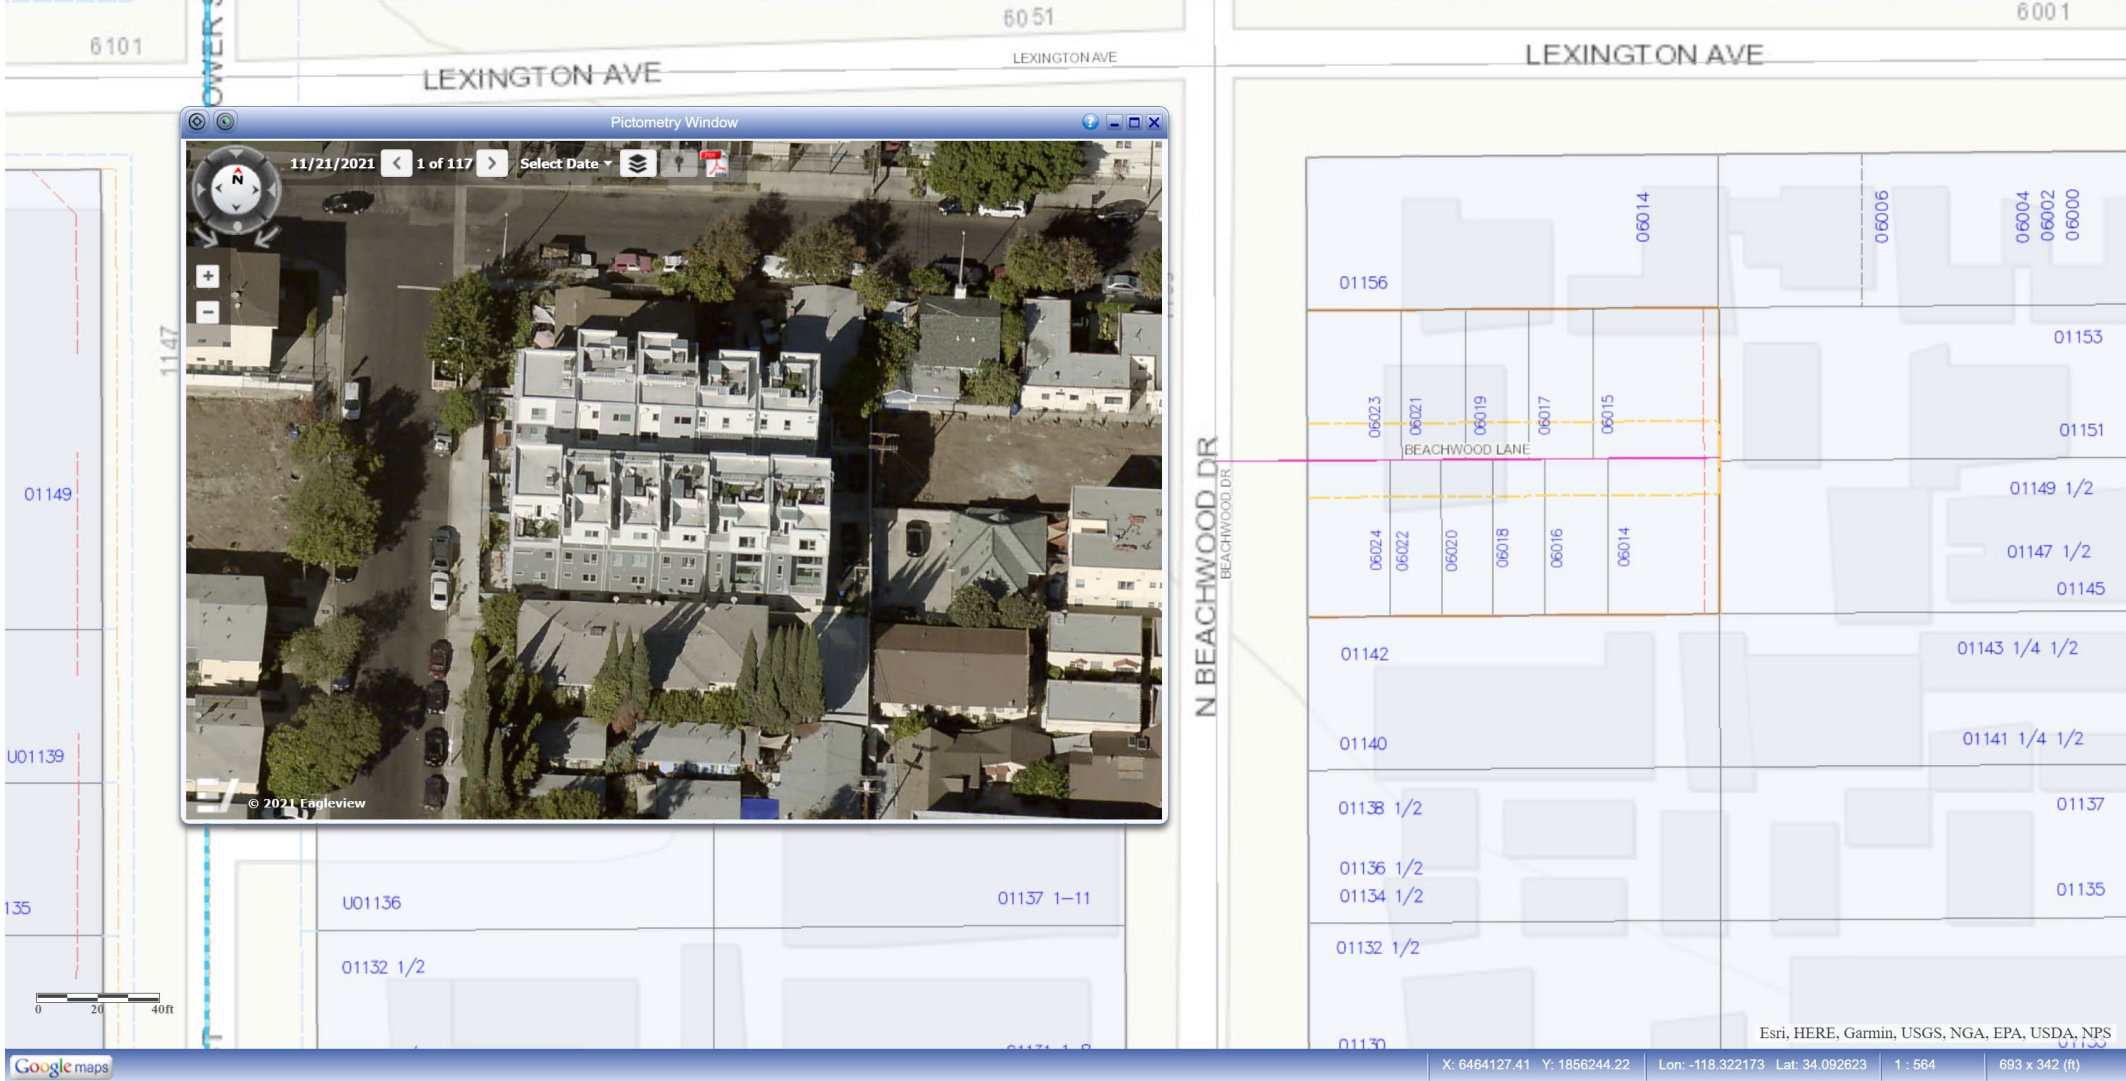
6101
6051
6001
OWER
LEXINGTON AVE
LEXINGTON AVE
LEXINGTON AVE
Pictometry Window
11/21/2021 1 of 117 Select Date
N
© 2021 Eagleview
1147
01149
U01139
135
U01136
01137 1–11
01132 1/2
0 20 40ft
N BEACHWOOD DR
BEACHWOOD DR
06014
06006
06004
06002
06000
01156
01153
06023
06021
06019
06017
06015
BEACHWOOD LANE
01151
01149 1/2
06024
06022
06020
06018
06016
06014
01147 1/2
01145
01142
01143 1/4 1/2
01140
01141 1/4 1/2
01138 1/2
01137
01136 1/2
01134 1/2
01135
01132 1/2
01130
Esri, HERE, Garmin, USGS, NGA, EPA, USDA, NPS
Google maps
X: 6464127.41 Y: 1856244.22
Lon: -118.322173 Lat: 34.092623
1 : 564
693 x 342 (ft)